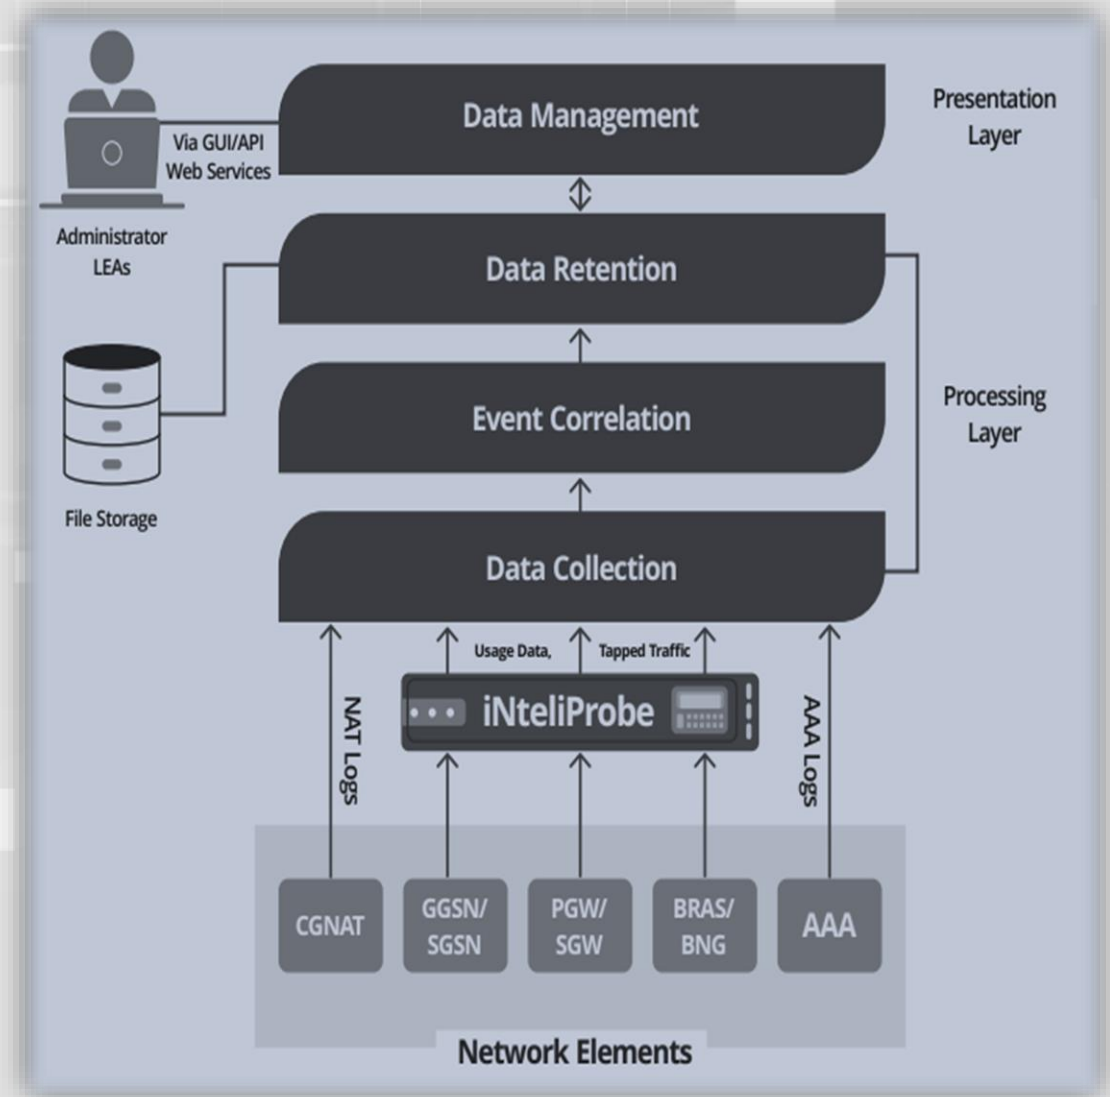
Data Management

Presentation Layer

Via GUI/API Web Services

Administrator LEAs

Data Retention

File Storage

Event Correlation

Processing Layer

Data Collection

Usage Data, Tapped Traffic

NAT Logs

iNteliProbe

AAA Logs

CGNAT

GGSN/ SGSN

PGW/ SGW

BRAS/ BNG

AAA

Network Elements